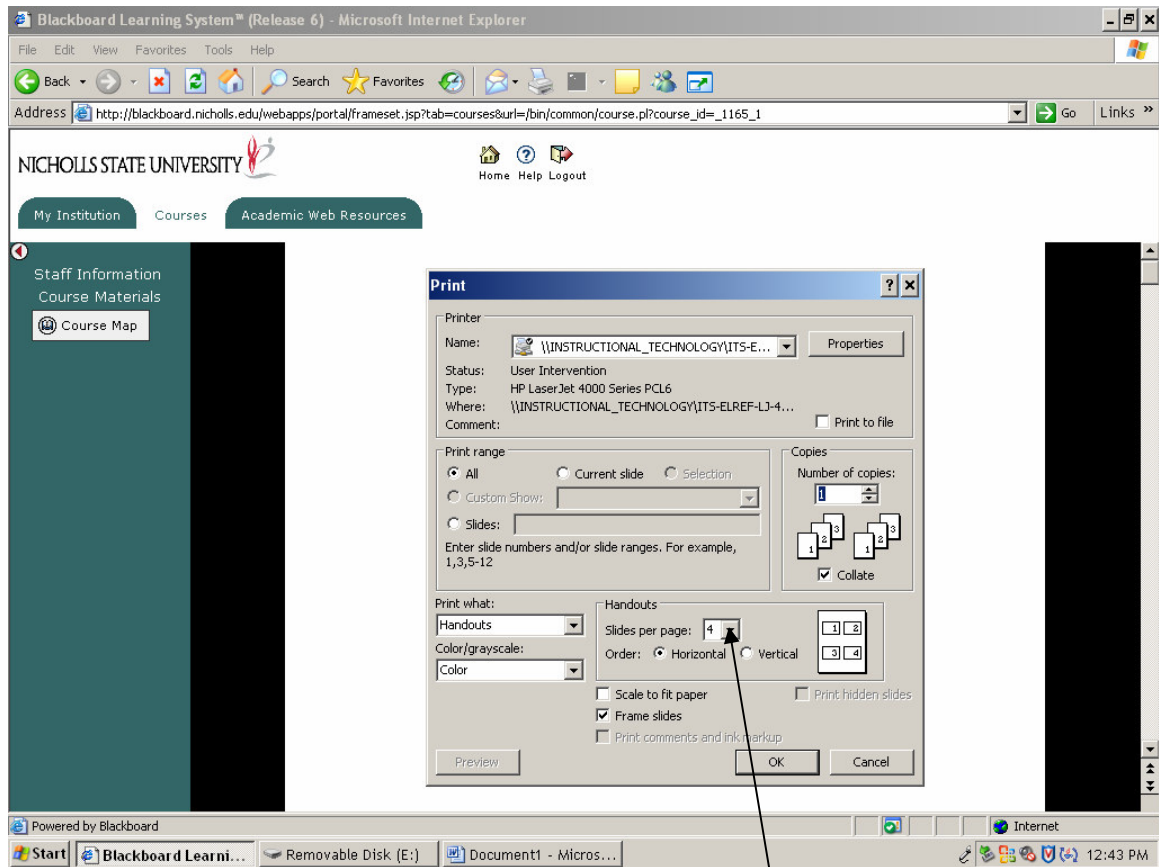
Blackboard Learning System™ (Release 6) - Microsoft Internet Explorer

File Edit View Favorites Tools Help

Back Search Favorites

Address http://blackboard.nicholls.edu/webapps/portal/frameset.jsp?tab=courses&url=/bin/common/course.pl?course_id=_1165_1 Go Links »

NICHOLLS STATE UNIVERSITY

Home Help Logout

My Institution Courses Academic Web Resources

Staff Information
Course Materials
Course Map

Print

Printer
Name: \\INSTRUCTIONAL_TECHNOLOGY\ITS-E... Properties
Status: User Intervention
Type: HP LaserJet 4000 Series PCL6
Where: \\INSTRUCTIONAL_TECHNOLOGY\ITS-ELREF-LJ-4...
Comment:
Print to file

Print range
All Current slide Selection
Custom Show:
Slides:
Enter slide numbers and/or slide ranges. For example, 1,3,5-12

Copies
Number of copies: 1
Collate

Print what:
Handouts
Color/grayscale:
Color

Handouts
Slides per page: 4
Order: Horizontal Vertical

1 2
3 4

Scale to fit paper
Frame slides
Print comments and ink markup
Print hidden slides

Preview OK Cancel

Powered by Blackboard Internet

Start Blackboard Learni... Removable Disk (E:) Document1 - Micros... 12:43 PM